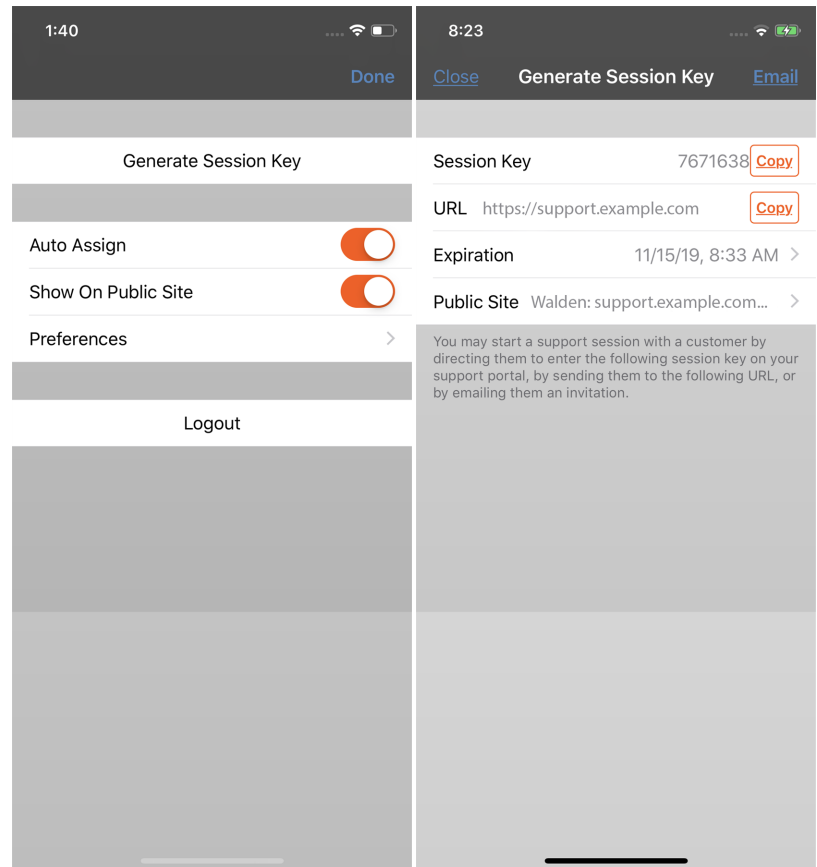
1:40

Done

Generate Session Key

Auto Assign

Show On Public Site

Preferences

Logout

8:23

Close Generate Session Key Email

Session Key 7671638 Copy

URL https://support.example.com Copy

Expiration 11/15/19, 8:33 AM

Public Site Walden: support.example.com...

You may start a support session with a customer by directing them to enter the following session key on your support portal, by sending them to the following URL, or by emailing them an invitation.